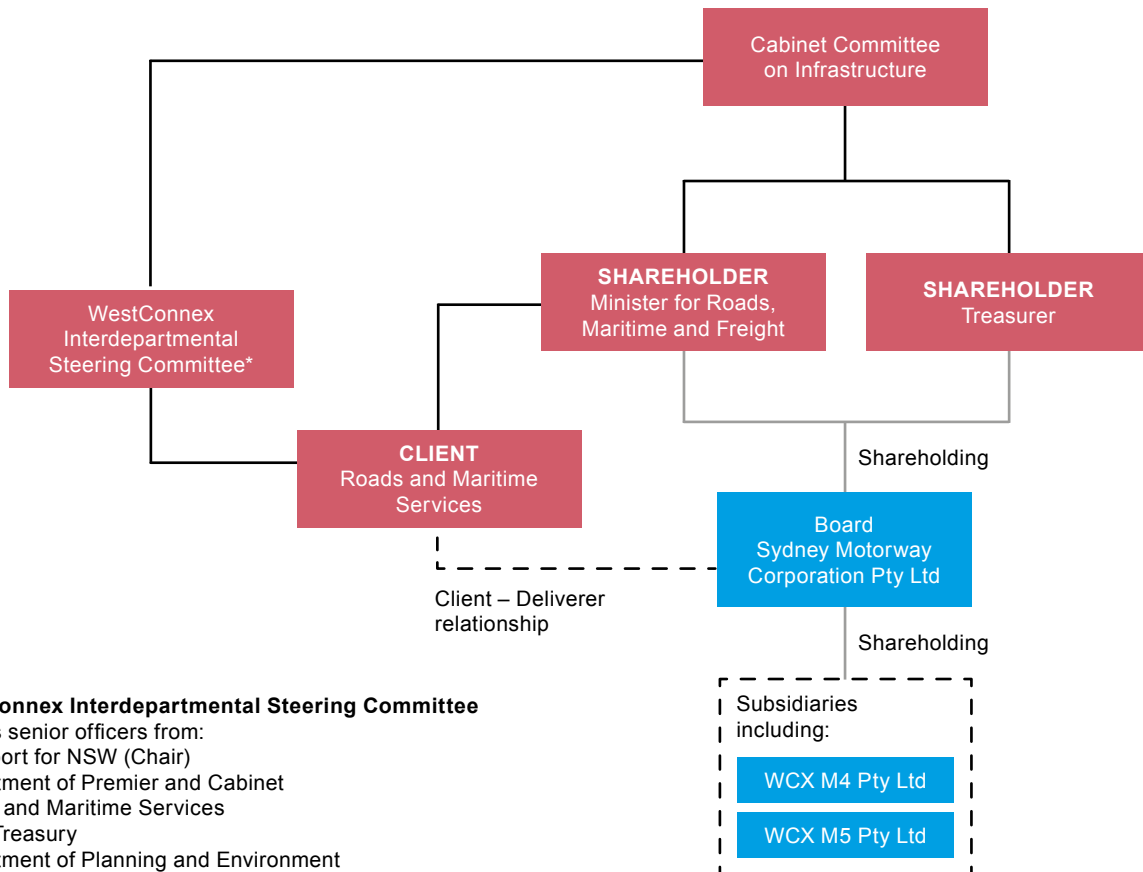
Cabinet Committee on Infrastructure

WestConnex Interdepartmental Steering Committee*

SHAREHOLDER
Minister for Roads, Maritime and Freight

SHAREHOLDER
Treasurer

CLIENT
Roads and Maritime Services

Shareholding

Board
Sydney Motorway Corporation Pty Ltd

Client – Deliverer relationship

Shareholding

Subsidiaries including:

WCX M4 Pty Ltd

WCX M5 Pty Ltd

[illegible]onnex Interdepartmental Steering Committee
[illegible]s senior officers from:
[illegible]ort for NSW (Chair)
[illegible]tment of Premier and Cabinet
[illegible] and Maritime Services
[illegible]Treasury
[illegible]tment of Planning and Environment